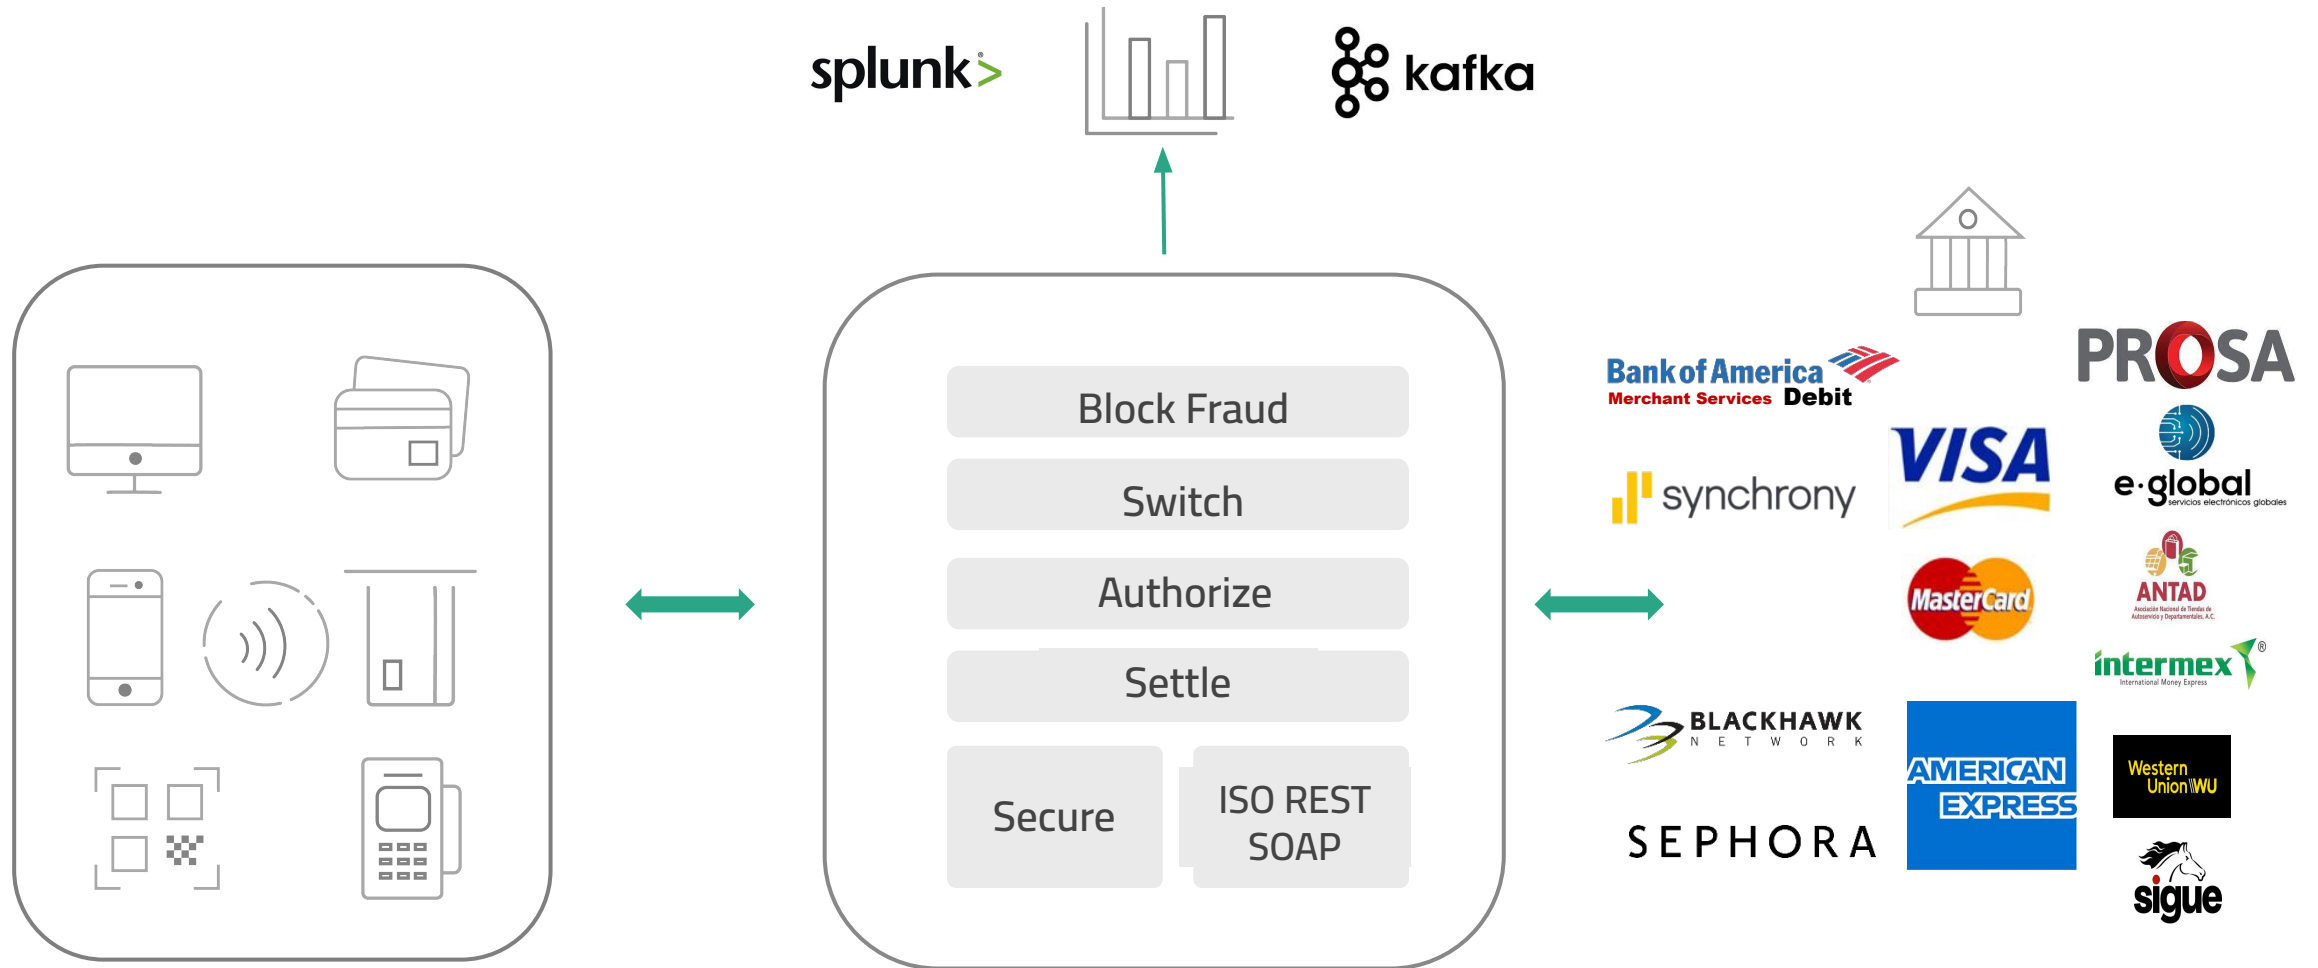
splunk>

kafka

Block Fraud

Switch

Authorize

Settle

Secure

ISO REST SOAP

Bank of America Merchant Services Debit

PROSA

VISA

synchrony

e·global servicios electrónicos globales

MasterCard

ANTAD

intermex International Money Express

BLACKHAWK NETWORK

AMERICAN EXPRESS

Western Union WU

SEPHORA

sigue